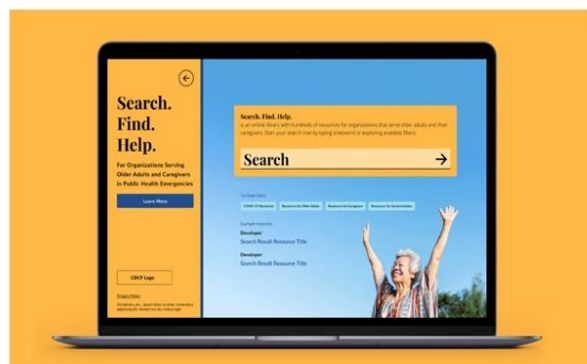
Search. Find. Help.

For Organizations Serving Older Adults and Caregivers in Public Health Emergencies

Learn More

CDCF Logo

Privacy Policy

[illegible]

Search. Find. Help.

is an online library with hundreds of resources for organizations that serve older adults and their caregivers. Start your search now by typing a keyword or exploring available filters.

Search

Try these filters:

COVID-19 Resources

Resources for Older Adults

Resources for Caregivers

Resources for Social Isolation

Example resources:

Developer

Search Result Resource Title

Developer

Search Result Resource Title